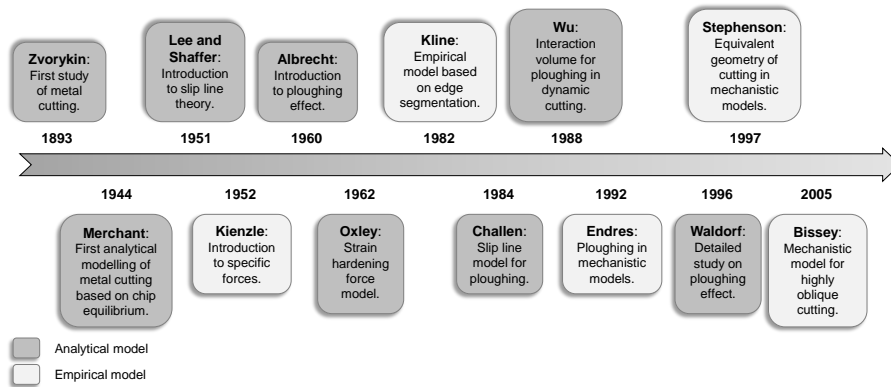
**Zvorykin**: First study of metal cutting.

1893

**Lee and Shaffer**: Introduction to slip line theory.

1951

**Albrecht**: Introduction to ploughing effect.

1960

**Kline**: Empirical model based on edge segmentation.

1982

**Wu**: Interaction volume for ploughing in dynamic cutting.

1988

**Stephenson**: Equivalent geometry of cutting in mechanistic models.

1997

1944

**Merchant**: First analytical modelling of metal cutting based on chip equilibrium.

1952

**Kienzle**: Introduction to specific forces.

1962

**Oxley**: Strain hardening force model.

1984

**Challen**: Slip line model for ploughing.

1992

**Endres**: Ploughing in mechanistic models.

1996

**Waldorf**: Detailed study on ploughing effect.

2005

**Bissey**: Mechanistic model for highly oblique cutting.

Analytical model

Empirical model